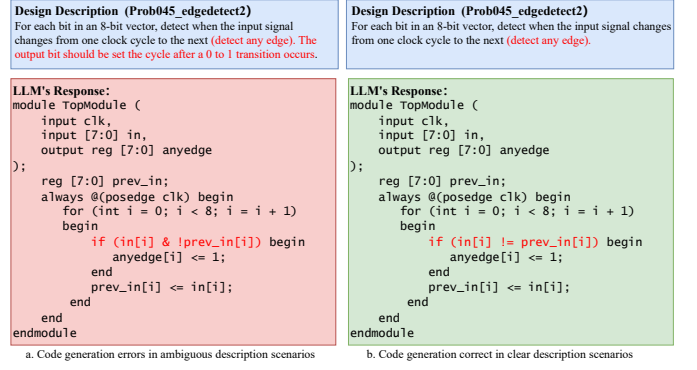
Design Description (Prob045_edgedetect2)
For each bit in an 8-bit vector, detect when the input signal changes from one clock cycle to the next (detect any edge). The output bit should be set the cycle after a 0 to 1 transition occurs.

LLM's Response:
```
module TopModule (
    input clk,
    input [7:0] in,
    output reg [7:0] anyedge
);
    reg [7:0] prev_in;
    always @(posedge clk) begin
      for (int i = 0; i < 8; i = i + 1)
      begin
          if (in[i] & !prev_in[i]) begin
            anyedge[i] <= 1;
          end
          prev_in[i] <= in[i];
      end
    end
endmodule
```

a. Code generation errors in ambiguous description scenarios

Design Description (Prob045_edgedetect2)
For each bit in an 8-bit vector, detect when the input signal changes from one clock cycle to the next (detect any edge).

LLM's Response:
```
module TopModule (
    input clk,
    input [7:0] in,
    output reg [7:0] anyedge
);
    reg [7:0] prev_in;
    always @(posedge clk) begin
      for (int i = 0; i < 8; i = i + 1)
      begin
          if (in[i] != prev_in[i]) begin
            anyedge[i] <= 1;
          end
          prev_in[i] <= in[i];
      end
    end
endmodule
```

b. Code generation correct in clear description scenarios